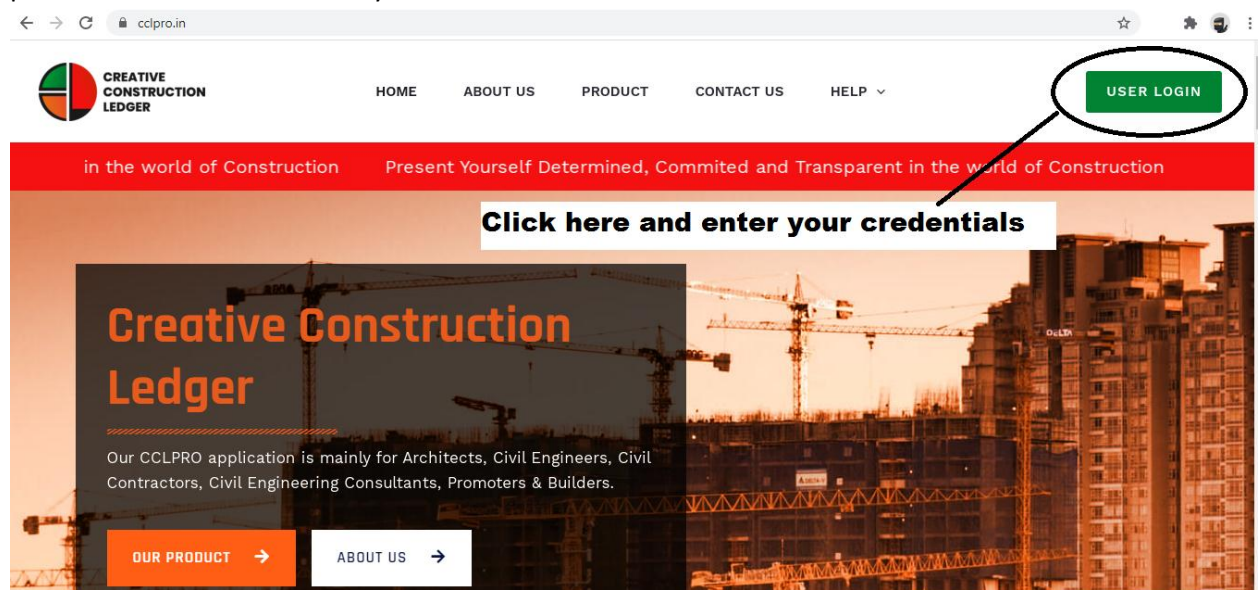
cclpro.in

CREATIVE CONSTRUCTION LEDGER

HOME ABOUT US PRODUCT CONTACT US HELP

USER LOGIN

in the world of Construction Present Yourself Determined, Commited and Transparent in the world of Construction

Click here and enter your credentials

Creative Construction Ledger

Our CCLPRO application is mainly for Architects, Civil Engineers, Civil Contractors, Civil Engineering Consultants, Promoters & Builders.

OUR PRODUCT

ABOUT US